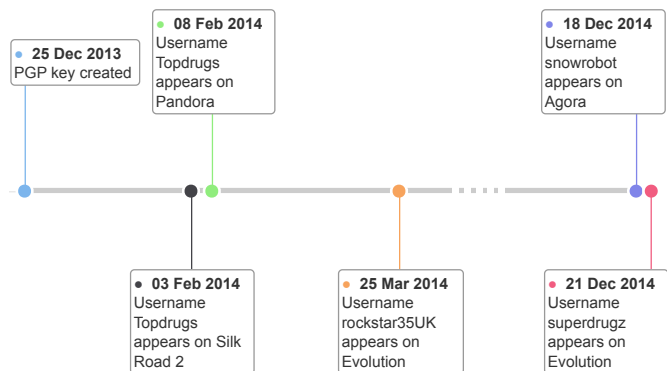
• 25 Dec 2013
PGP key created

• 08 Feb 2014
Username Topdrugs appears on Pandora

• 18 Dec 2014
Username snowrobot appears on Agora

• 03 Feb 2014
Username Topdrugs appears on Silk Road 2

• 25 Mar 2014
Username rockstar35UK appears on Evolution

• 21 Dec 2014
Username superdrugz appears on Evolution